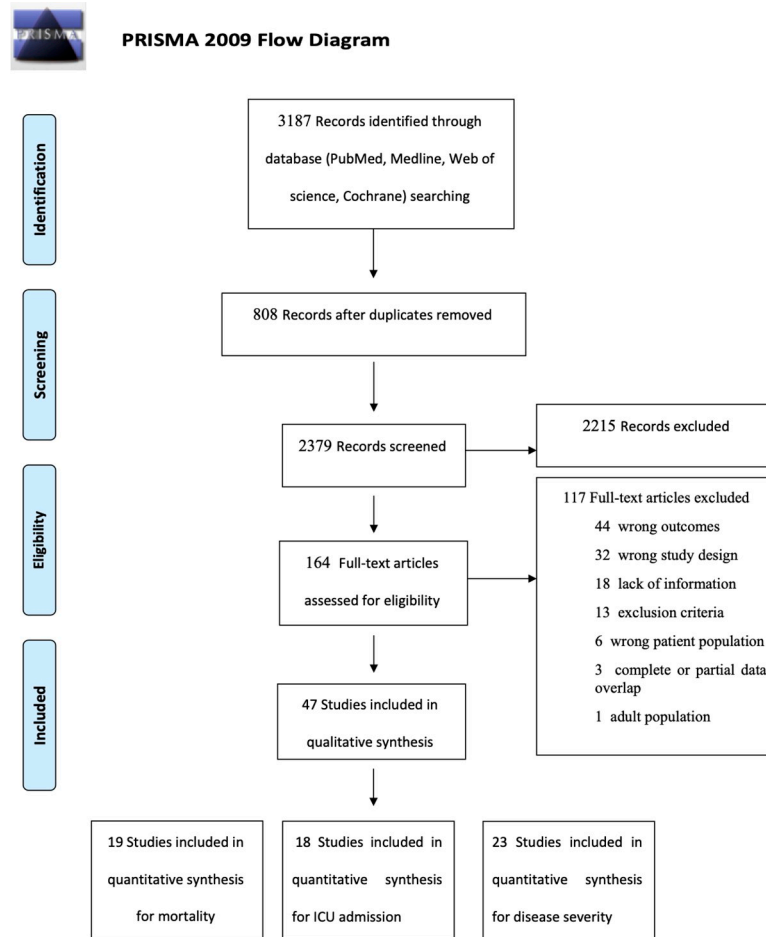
PRISMA

PRISMA 2009 Flow Diagram

Identification

3187 Records identified through database (PubMed, Medline, Web of science, Cochrane) searching

Screening

808 Records after duplicates removed

2379 Records screened

2215 Records excluded

Eligibility

164 Full-text articles assessed for eligibility

117 Full-text articles excluded

44 wrong outcomes

32 wrong study design

18 lack of information

13 exclusion criteria

6 wrong patient population

3 complete or partial data overlap

1 adult population

Included

47 Studies included in qualitative synthesis

19 Studies included in quantitative synthesis for mortality

18 Studies included in quantitative synthesis for ICU admission

23 Studies included in quantitative synthesis for disease severity